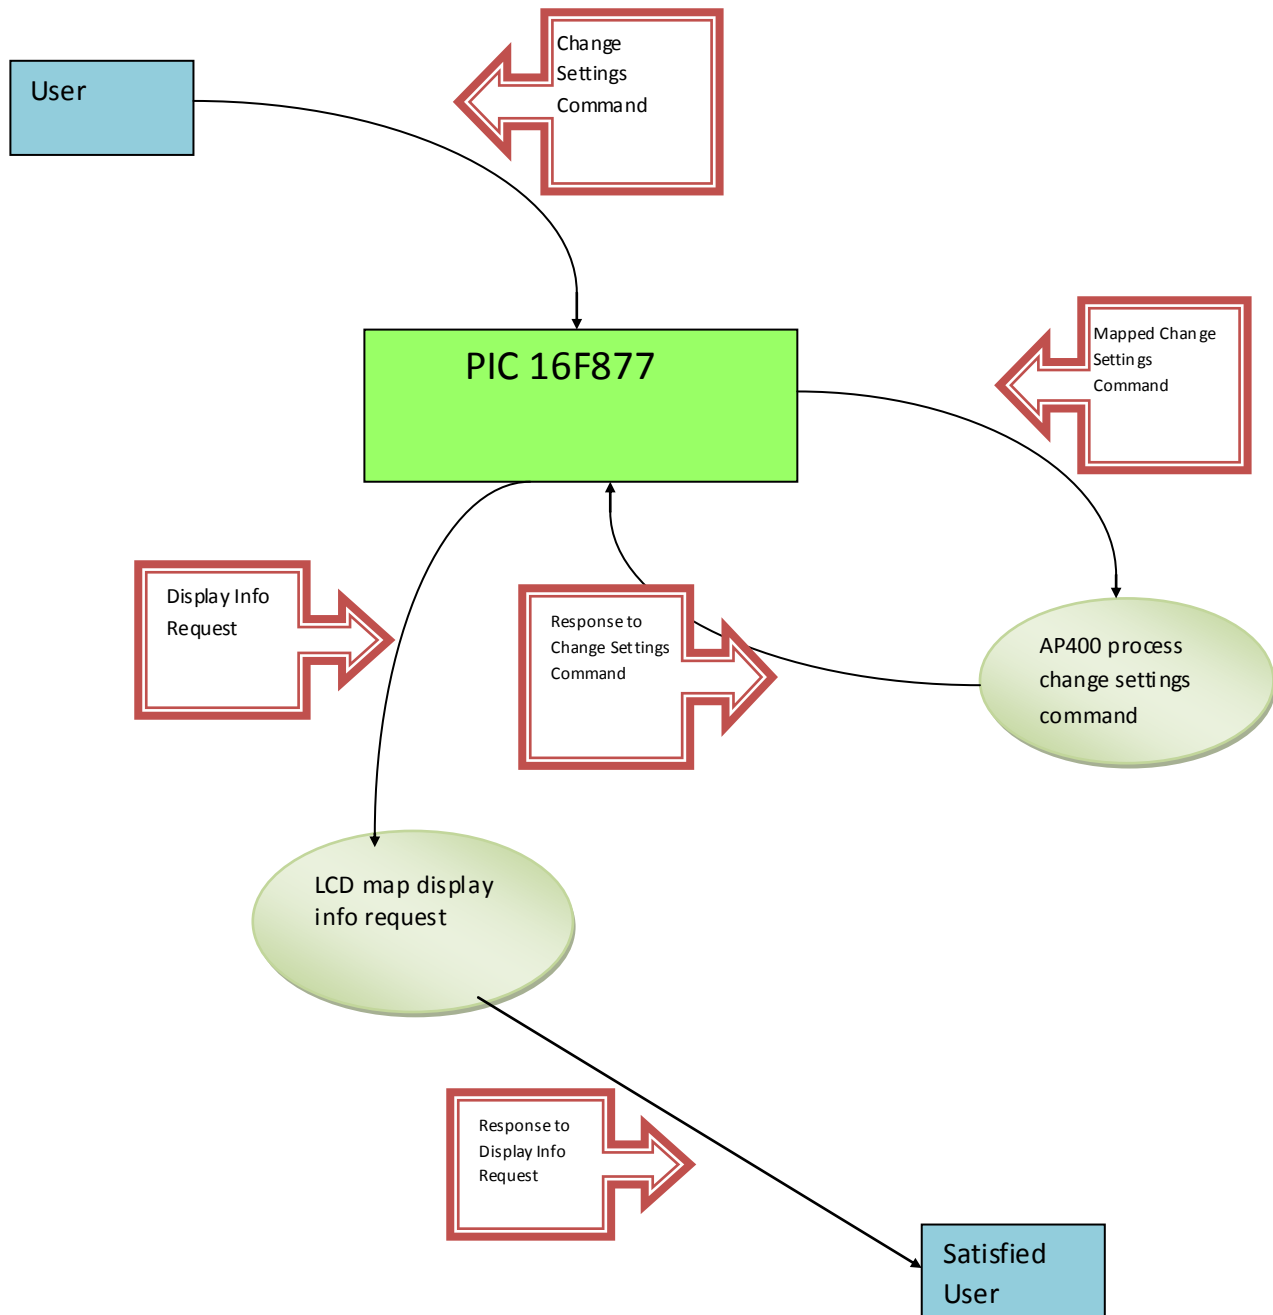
User

Change Settings Command

PIC 16F877

Mapped Change Settings Command

Display Info Request

Response to Change Settings Command

AP400 process change settings command

LCD map display info request

Response to Display Info Request

Satisfied User